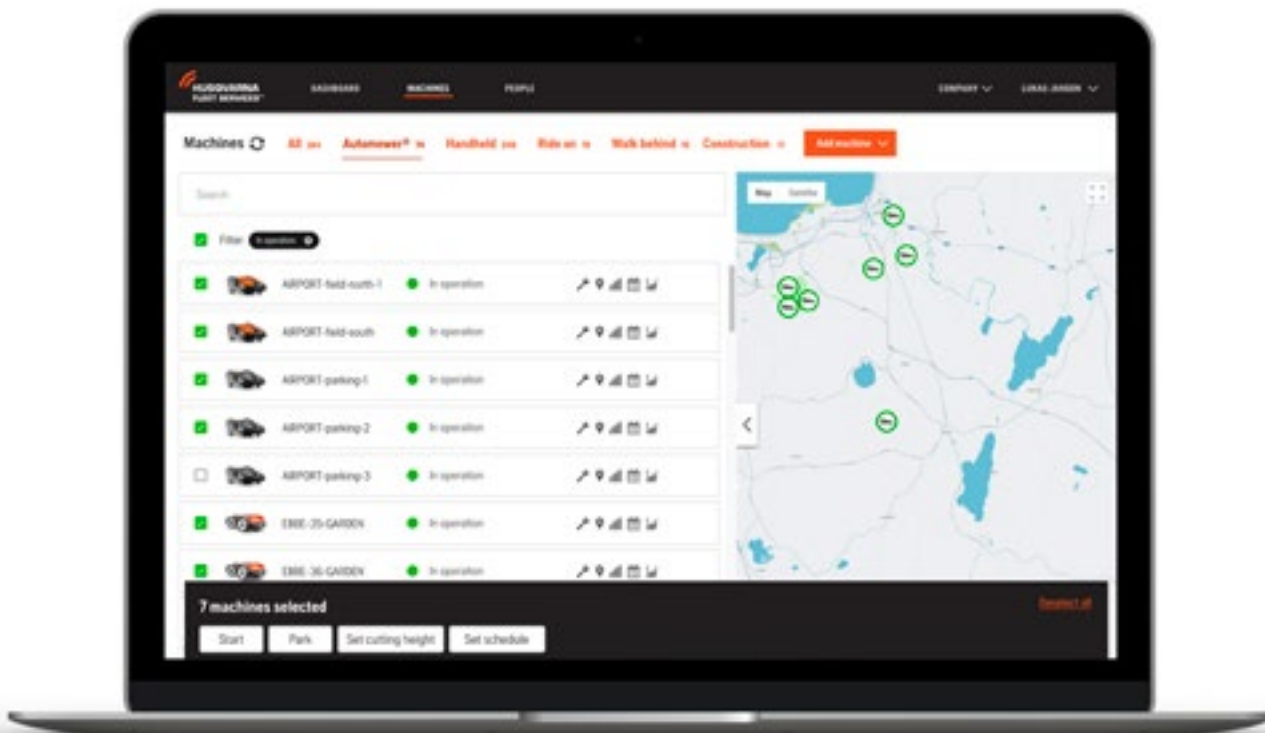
HUSQVARNA FLEET SERVICES

DASHBOARD MACHINES PEOPLE

COMPANY LUKAS JANSEN

Machines All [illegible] Automower® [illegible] Handheld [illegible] Ride on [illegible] Walk behind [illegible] Construction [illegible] Add machine

Search

Filter In operation

Map Satellite

AIRPORT-field-north-1 In operation

AIRPORT-field-south In operation

AIRPORT-parking-1 In operation

AIRPORT-parking-2 In operation

AIRPORT-parking-3 In operation

EBBE-35-GARDEN In operation

EBBE-36-GARDEN In operation

7 machines selected

Deselect all

Start Park Set cutting height Set schedule